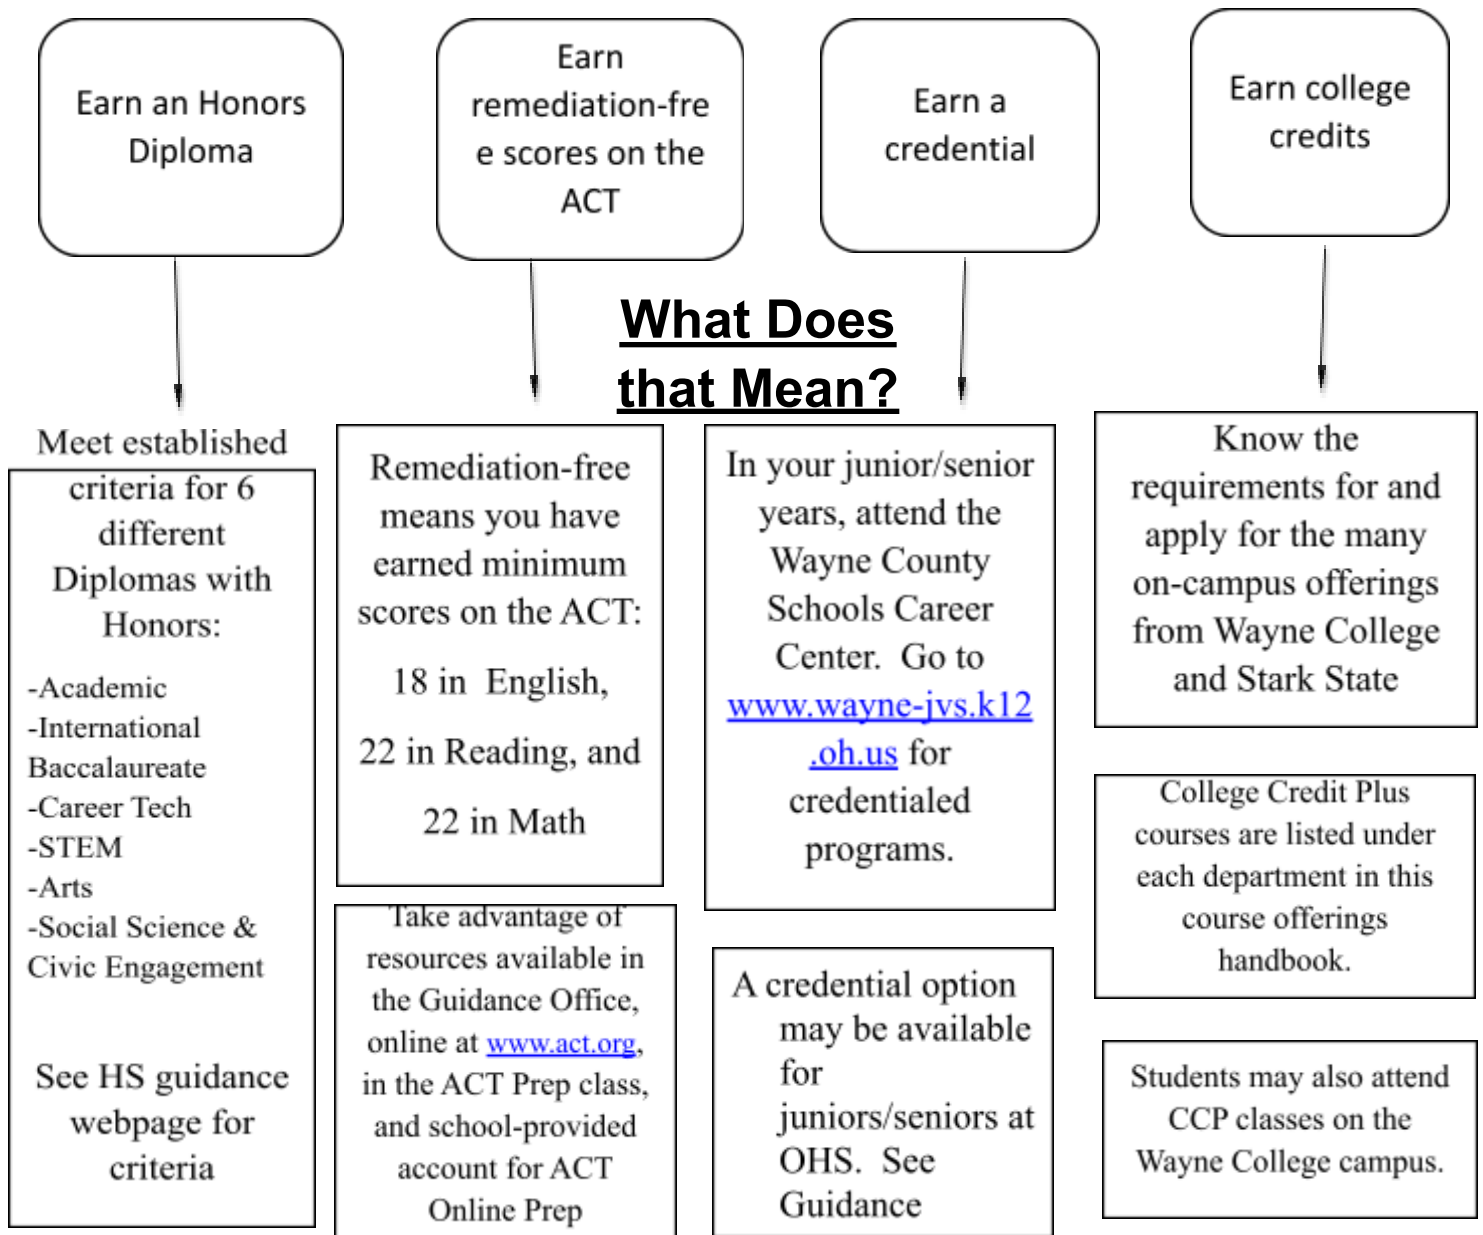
Earn an Honors Diploma

Earn remediation-free scores on the ACT

Earn a credential

Earn college credits

What Does that Mean?

Meet established criteria for 6 different Diplomas with Honors:

-Academic
-International Baccalaureate
-Career Tech
-STEM
-Arts
-Social Science & Civic Engagement

See HS guidance webpage for criteria

Remediation-free means you have earned minimum scores on the ACT:

18 in English,

22 in Reading, and

22 in Math

Take advantage of resources available in the Guidance Office, online at www.act.org, in the ACT Prep class, and school-provided account for ACT Online Prep

In your junior/senior years, attend the Wayne County Schools Career Center. Go to www.wayne-jvs.k12.oh.us for credentialed programs.

A credential option may be available for juniors/seniors at OHS. See Guidance

Know the requirements for and apply for the many on-campus offerings from Wayne College and Stark State

College Credit Plus courses are listed under each department in this course offerings handbook.

Students may also attend CCP classes on the Wayne College campus.